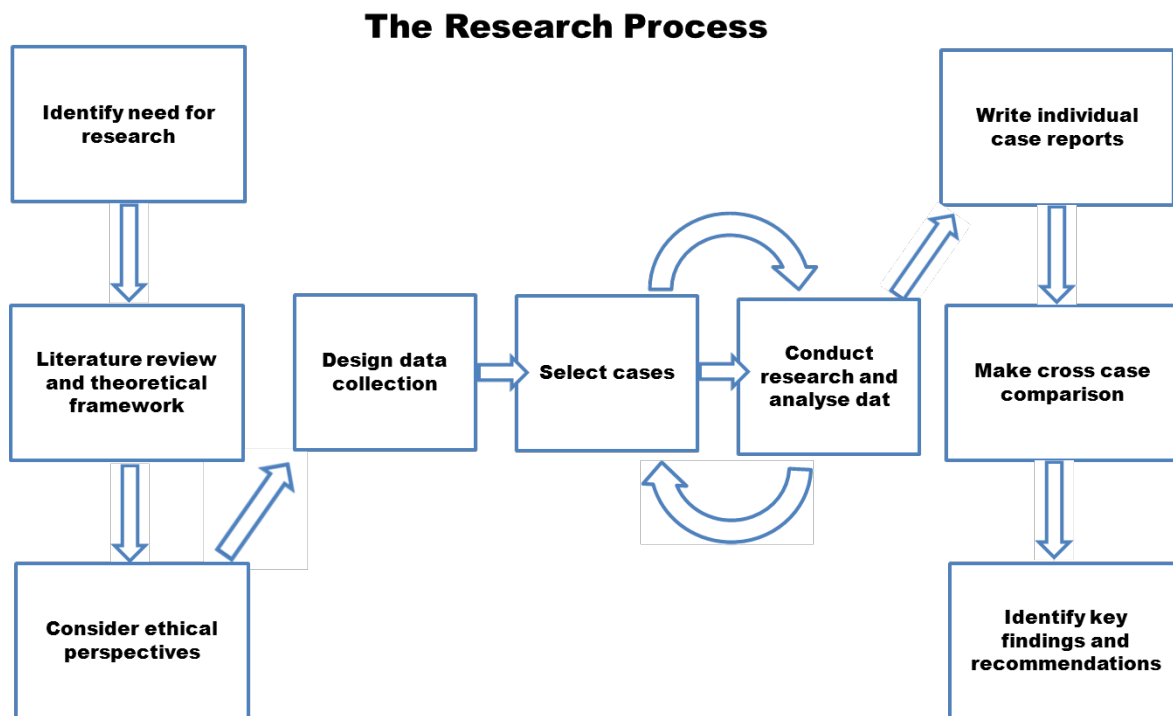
The Research Process

Identify need for research

Literature review and theoretical framework

Consider ethical perspectives

Design data collection

Select cases

Conduct research and analyse dat

Write individual case reports

Make cross case comparison

Identify key findings and recommendations